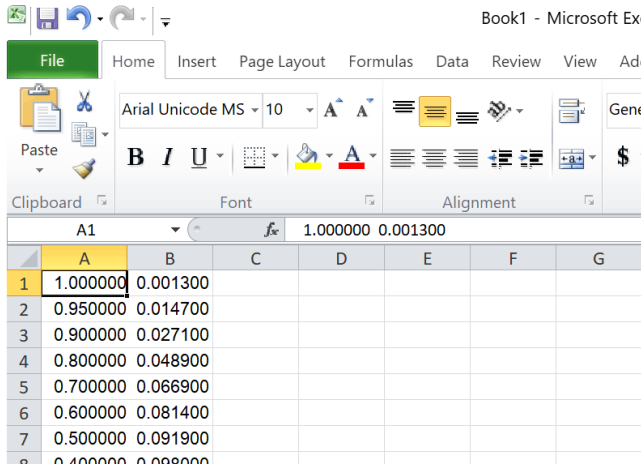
Book1 - Microsoft Ex

File | Home | Insert | Page Layout | Formulas | Data | Review | View | Ad

Paste

Arial Unicode MS 10

B I U

Gene

$

Clipboard | Font | Alignment

A1 | $f_x$ | 1.000000 0.001300

|   | A | B | C | D | E | F | G |
|---|---|---|---|---|---|---|---|
| 1 | 1.000000 | 0.001300 | | | | | |
| 2 | 0.950000 | 0.014700 | | | | | |
| 3 | 0.900000 | 0.027100 | | | | | |
| 4 | 0.800000 | 0.048900 | | | | | |
| 5 | 0.700000 | 0.066900 | | | | | |
| 6 | 0.600000 | 0.081400 | | | | | |
| 7 | 0.500000 | 0.091900 | | | | | |
| 8 | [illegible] | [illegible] | | | | | |